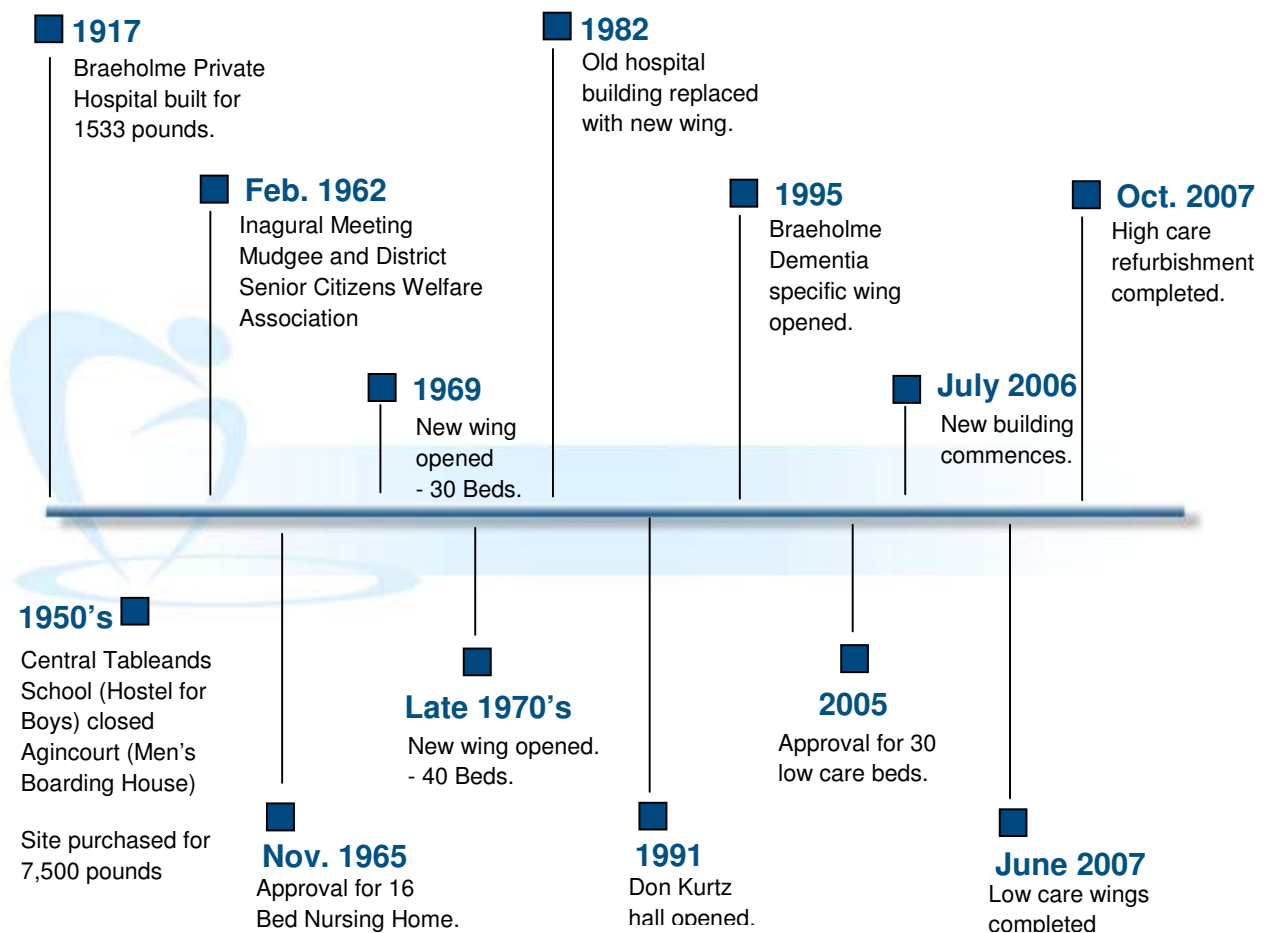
1917
Braeholme Private Hospital built for 1533 pounds.

Feb. 1962
Inagural Meeting Mudgee and District Senior Citizens Welfare Association

1969
New wing opened - 30 Beds.

1982
Old hospital building replaced with new wing.

1995
Braeholme Dementia specific wing opened.

July 2006
New building commences.

Oct. 2007
High care refurbishment completed.

1950's
Central Tableands School (Hostel for Boys) closed Agincourt (Men's Boarding House)

Site purchased for 7,500 pounds

Nov. 1965
Approval for 16 Bed Nursing Home.

Late 1970's
New wing opened. - 40 Beds.

1991
Don Kurtz hall opened.

2005
Approval for 30 low care beds.

June 2007
Low care wings completed